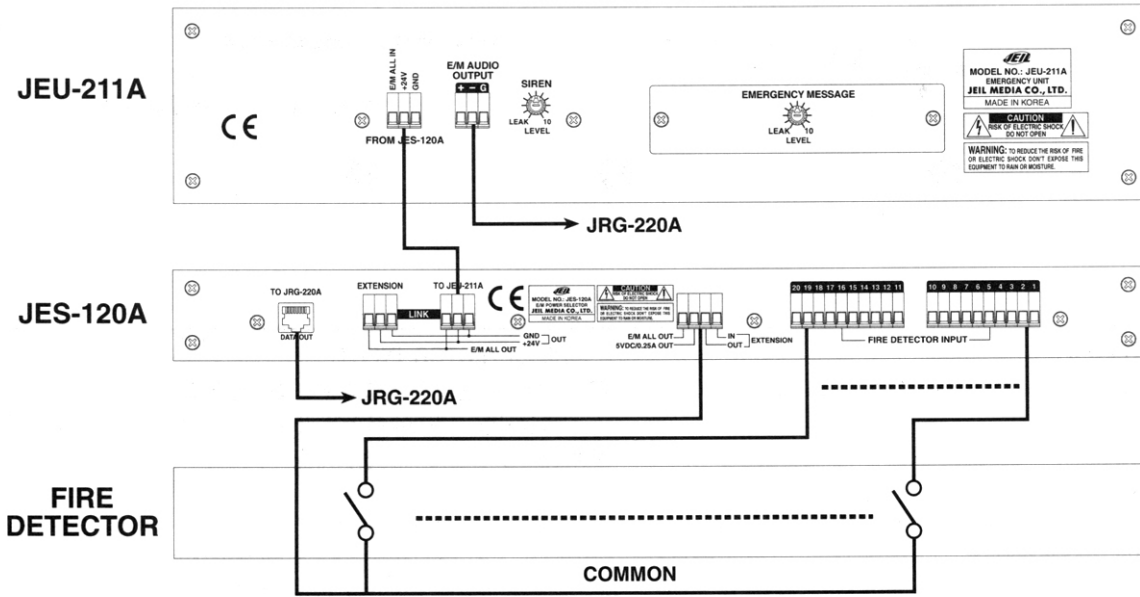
JEU-211A

CE

E/M ALL IN
+24V
GND

FROM JES-120A

E/M AUDIO OUTPUT
+ − G

SIREN
LEAK 10
LEVEL

EMERGENCY MESSAGE
LEAK 10
LEVEL

JEIL
MODEL NO.: JEU-211A
EMERGENCY UNIT
JEIL MEDIA CO., LTD.
MADE IN KOREA

CAUTION
RISK OF ELECTRIC SHOCK
DO NOT OPEN

WARNING: TO REDUCE THE RISK OF FIRE OR ELECTRIC SHOCK DON'T EXPOSE THIS EQUIPMENT TO RAIN OR MOISTURE.

JRG-220A

JES-120A

TO JRG-220A
DATA OUT

EXTENSION

LINK

TO JEU-211A

GND
+24V
OUT

E/M ALL OUT

CE

JEIL
MODEL NO.: JES-120A
E/M POWER SELECTOR
JEIL MEDIA CO., LTD.
MADE IN KOREA

CAUTION
RISK OF ELECTRIC SHOCK
DO NOT OPEN

WARNING: TO REDUCE THE RISK OF FIRE OR ELECTRIC SHOCK DON'T EXPOSE THIS EQUIPMENT TO RAIN OR MOISTURE.

E/M ALL OUT
5VDC/0.25A OUT

IN
OUT
EXTENSION

20 19 18 17 16 15 14 13 12 11

10 9 8 7 6 5 4 3 2 1

FIRE DETECTOR INPUT

JRG-220A

FIRE DETECTOR

COMMON